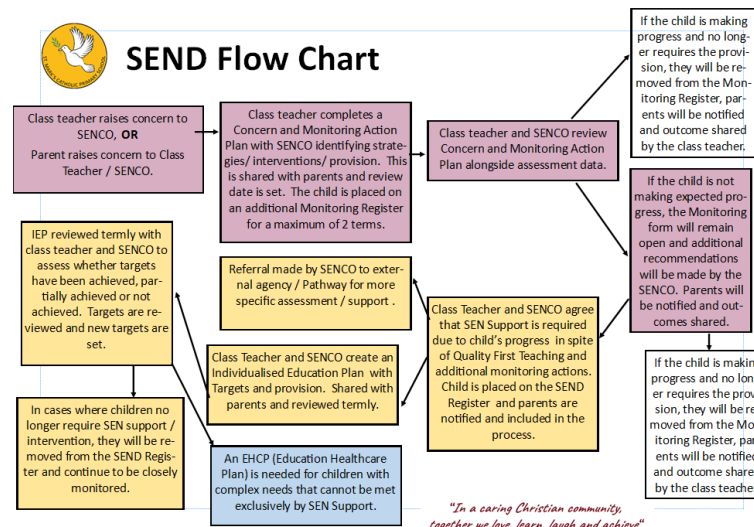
ST. MARK'S CATHOLIC PRIMARY SCHOOL

SEND Flow Chart

Class teacher raises concern to SENCO, **OR**

Parent raises concern to Class Teacher / SENCO.

Class teacher completes a Concern and Monitoring Action Plan with SENCO identifying strategies/ interventions/ provision. This is shared with parents and review date is set. The child is placed on an additional Monitoring Register for a maximum of 2 terms.

Class teacher and SENCO review Concern and Monitoring Action Plan alongside assessment data.

If the child is making progress and no longer requires the provision, they will be removed from the Monitoring Register, parents will be notified and outcome shared by the class teacher.

If the child is not making expected progress, the Monitoring form will remain open and additional recommendations will be made by the SENCO. Parents will be notified and outcomes shared.

If the child is makin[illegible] progress and no lon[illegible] er requires the prov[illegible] sion, they will be re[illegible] moved from the Mo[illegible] itoring Register, par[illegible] ents will be notifie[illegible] and outcome share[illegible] by the class teache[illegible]

IEP reviewed termly with class teacher and SENCO to assess whether targets have been achieved, partially achieved or not achieved. Targets are reviewed and new targets are set.

Referral made by SENCO to external agency / Pathway for more specific assessment / support .

Class Teacher and SENCO agree that SEN Support is required due to child's progress in spite of Quality First Teaching and additional monitoring actions. Child is placed on the SEND Register and parents are notified and included in the process.

Class Teacher and SENCO create an Individualised Education Plan with Targets and provision. Shared with parents and reviewed termly.

In cases where children no longer require SEN support / intervention, they will be removed from the SEND Register and continue to be closely monitored.

An EHCP (Education Healthcare Plan) is needed for children with complex needs that cannot be met exclusively by SEN Support.

"In a caring Christian community, together we love, learn, laugh and achieve"